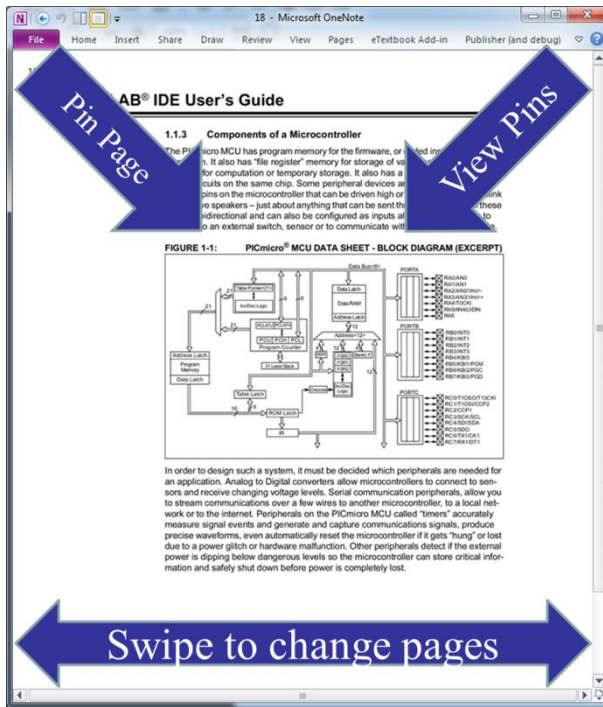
18 - Microsoft OneNote

File Home Insert Share Draw Review View Pages eTextbook Add-in Publisher (and debug)

Pin Page

View Pins

AB® IDE User's Guide

1.1.3 Components of a Microcontroller

The PI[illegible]micro MCU has program memory for the firmware, or c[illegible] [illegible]. It also has "file register" memory for storage of va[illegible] for computation or temporary storage. It also has a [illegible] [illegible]cuits on the same chip. Some peripheral devices ar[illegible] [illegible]pins on the microcontroller that can be driven high or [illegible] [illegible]e speakers – just about anything that can be sent th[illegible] these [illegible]bidirectional and can also be configured as inputs al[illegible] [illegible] to an external switch, sensor or to communicate wit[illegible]

FIGURE 1-1: PICmicro® MCU DATA SHEET - BLOCK DIAGRAM (EXCERPT)

Data Bus PORTA RA0/AN0 RA1/AN1 RA2/AN2/Vref- RA3/AN3/Vref+ RA4/T0CKI RA5/SS/LVDIN RA6 Table Pointer Data Latch Data RAM Address Latch Inc/Dec Logic PCLATU PCLATH PCU PCH PCL Program Counter 31 Level Stack Address Latch Program Memory Data Latch Address<12> 12 BSR FSR0 FSR1 FSR2 Bank0, F Inc/Dec Logic PORTB RB0/INT0 RB1/INT1 RB2/INT2 RB3/INT3 RB4/KBI0 RB5/KBI1/PGM RB6/KBI2/PGC RB7/KBI3/PGD Table Latch ROM Latch Decode IR PORTC RC0/T1OSO/T13CKI RC1/T1OSI/CCP2 RC2/CCP1 RC3/SCK/SCL RC4/SDI/SDA RC5/SDO RC6/TX1/CK1 RC7/RX1/DT1

In order to design such a system, it must be decided which peripherals are needed for an application. Analog to Digital converters allow microcontrollers to connect to sensors and receive changing voltage levels. Serial communication peripherals, allow you to stream communications over a few wires to another microcontroller, to a local network or to the internet. Peripherals on the PICmicro MCU called "timers" accurately measure signal events and generate and capture communications signals, produce precise waveforms, even automatically reset the microcontroller if it gets "hung" or lost due to a power glitch or hardware malfunction. Other peripherals detect if the external power is dipping below dangerous levels so the microcontroller can store critical information and safely shut down before power is completely lost.

Swipe to change pages